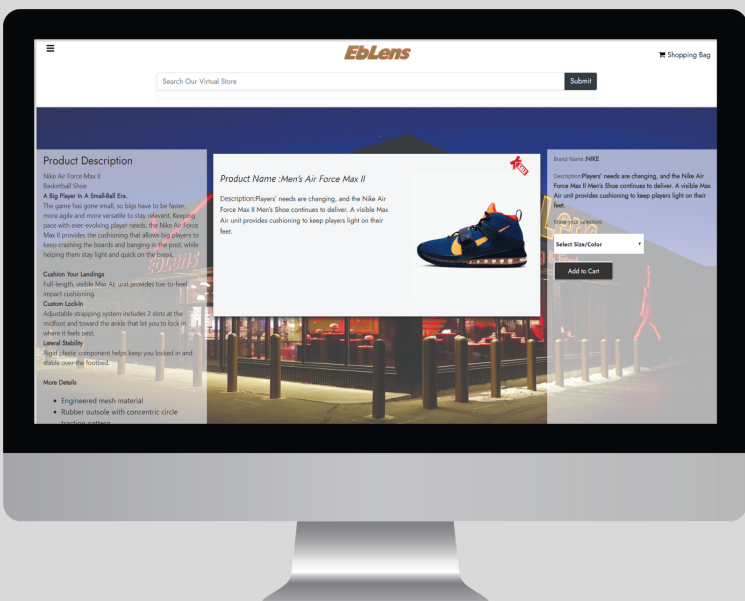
≡

EbLens

Shopping Bag

Search Our Virtual Store

Submit

Product Description

Nike Air Force Max II
Basketball Shoe
A Big Player In A Small-Ball Era.
The game has gone small, so bigs have to be faster, more agile and more versatile to stay relevant. Keeping pace with ever-evolving player needs, the Nike Air Force Max II provides the cushioning that allows big players to keep crashing the boards and banging in the post, while helping them stay light and quick on the break.

Cushion Your Landings
Full-length, visible Max Air unit provides toe-to-heel impact cushioning.
Custom Lock-In
Adjustable strapping system includes 2 slots at the midfoot and toward the ankle that let you to lock in where it feels best.
Lateral Stability
Rigid plastic component helps keep you locked in and stable over the footbed.

More Details

• Engineered mesh material
• Rubber outsole with concentric circle traction pattern

Product Name :Men's Air Force Max II

Description:Players' needs are changing, and the Nike Air Force Max II Men's Shoe continues to deliver. A visible Max Air unit provides cushioning to keep players light on their feet.

Brand Name :NIKE

Description:Players' needs are changing, and the Nike Air Force Max II Men's Shoe continues to deliver. A visible Max Air unit provides cushioning to keep players light on their feet.

Make your selection

Select Size/Color

Add to Cart